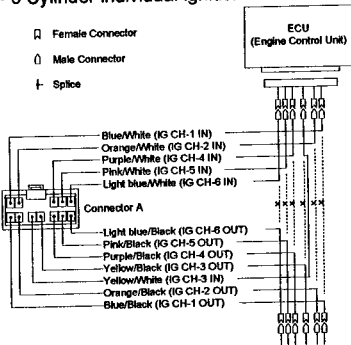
6 Cylinder Individual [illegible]

Female Connector

Male Connector

Splice

ECU
(Engine Control Unit)

Blue/White (IG CH-1 IN)
Orange/White (IG CH-2 IN)
Purple/White (IG CH-4 IN)
Pink/White (IG CH-5 IN)
Light blue/White (IG CH-6 IN)

Connector A

Light blue/Black (IG CH-6 OUT)
Pink/Black (IG CH-5 OUT)
Purple/Black (IG CH-4 OUT)
Yellow/Black (IG CH-3 OUT)
Yellow/White (IG CH-3 IN)
Orange/Black (IG CH-2 OUT)
Blue/Black (IG CH-1 OUT)